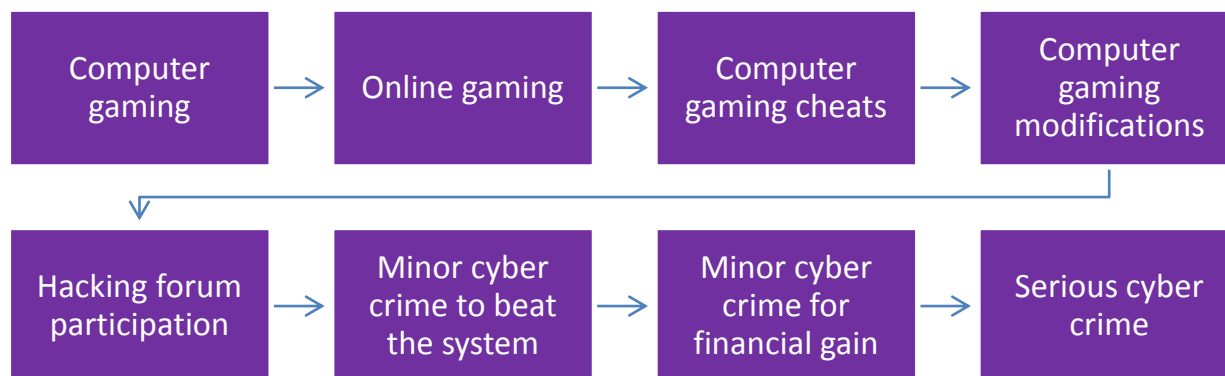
Computer gaming

Online gaming

Computer gaming cheats

Computer gaming modifications

Hacking forum participation

Minor cyber crime to beat the system

Minor cyber crime for financial gain

Serious cyber crime